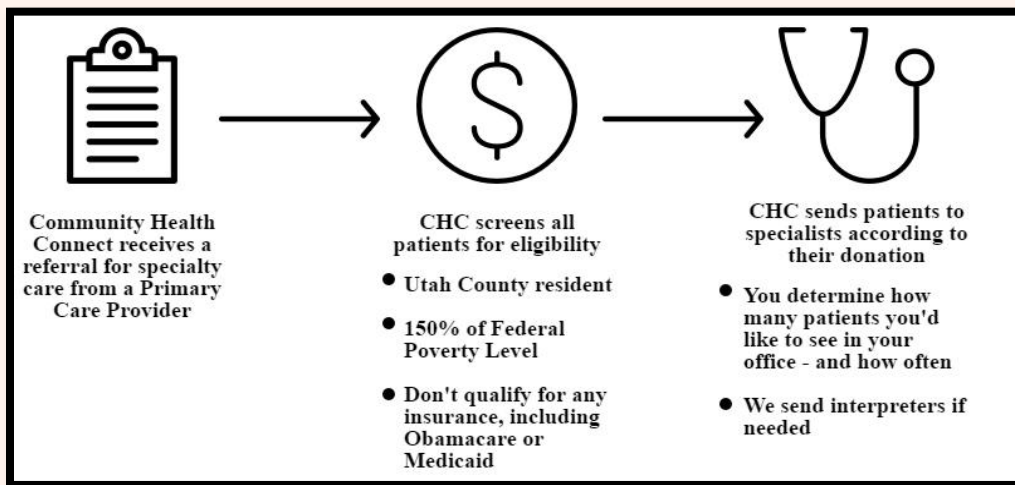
$

Community Health Connect receives a referral for specialty care from a Primary Care Provider

CHC screens all patients for eligibility

- Utah County resident
- 150% of Federal Poverty Level
- Don't qualify for any insurance, including Obamacare or Medicaid

CHC sends patients to specialists according to their donation

- You determine how many patients you'd like to see in your office - and how often
- We send interpreters if needed